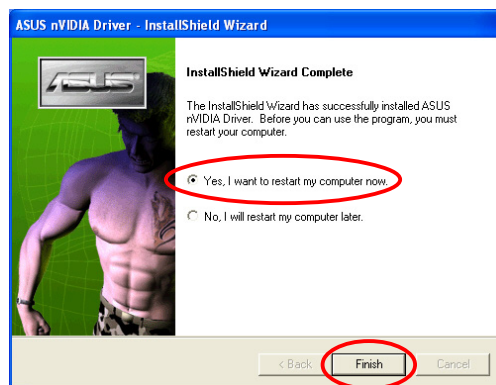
ASUS nVIDIA Driver - InstallShield Wizard

ASUS

InstallShield Wizard Complete

The InstallShield Wizard has successfully installed ASUS nVIDIA Driver. Before you can use the program, you must restart your computer.

Yes, I want to restart my computer now.

No, I will restart my computer later.

< Back

Finish

Cancel